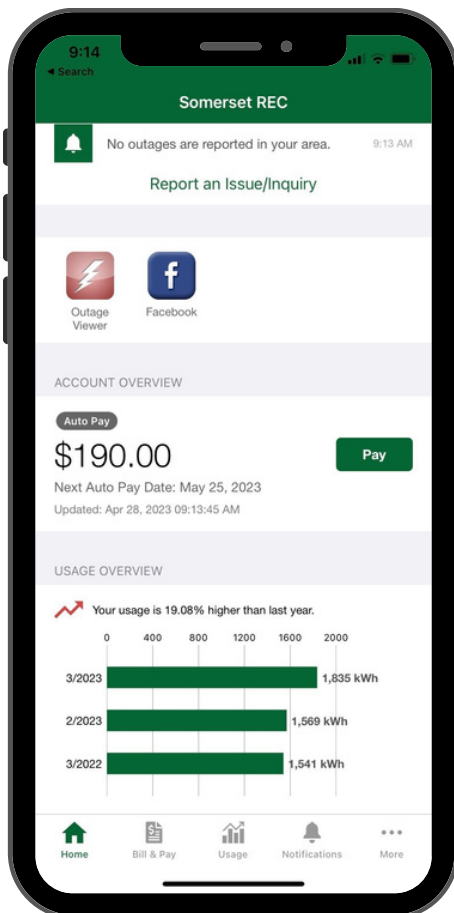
9:14
◂ Search

Somerset REC

No outages are reported in your area. 9:13 AM

Report an Issue/Inquiry

Outage Viewer

Facebook

ACCOUNT OVERVIEW

Auto Pay

$190.00

Pay

Next Auto Pay Date: May 25, 2023

Updated: Apr 28, 2023 09:13:45 AM

USAGE OVERVIEW

Your usage is 19.08% higher than last year.

0 400 800 1200 1600 2000

3/2023 1,835 kWh

2/2023 1,569 kWh

3/2022 1,541 kWh

Home Bill & Pay Usage Notifications More